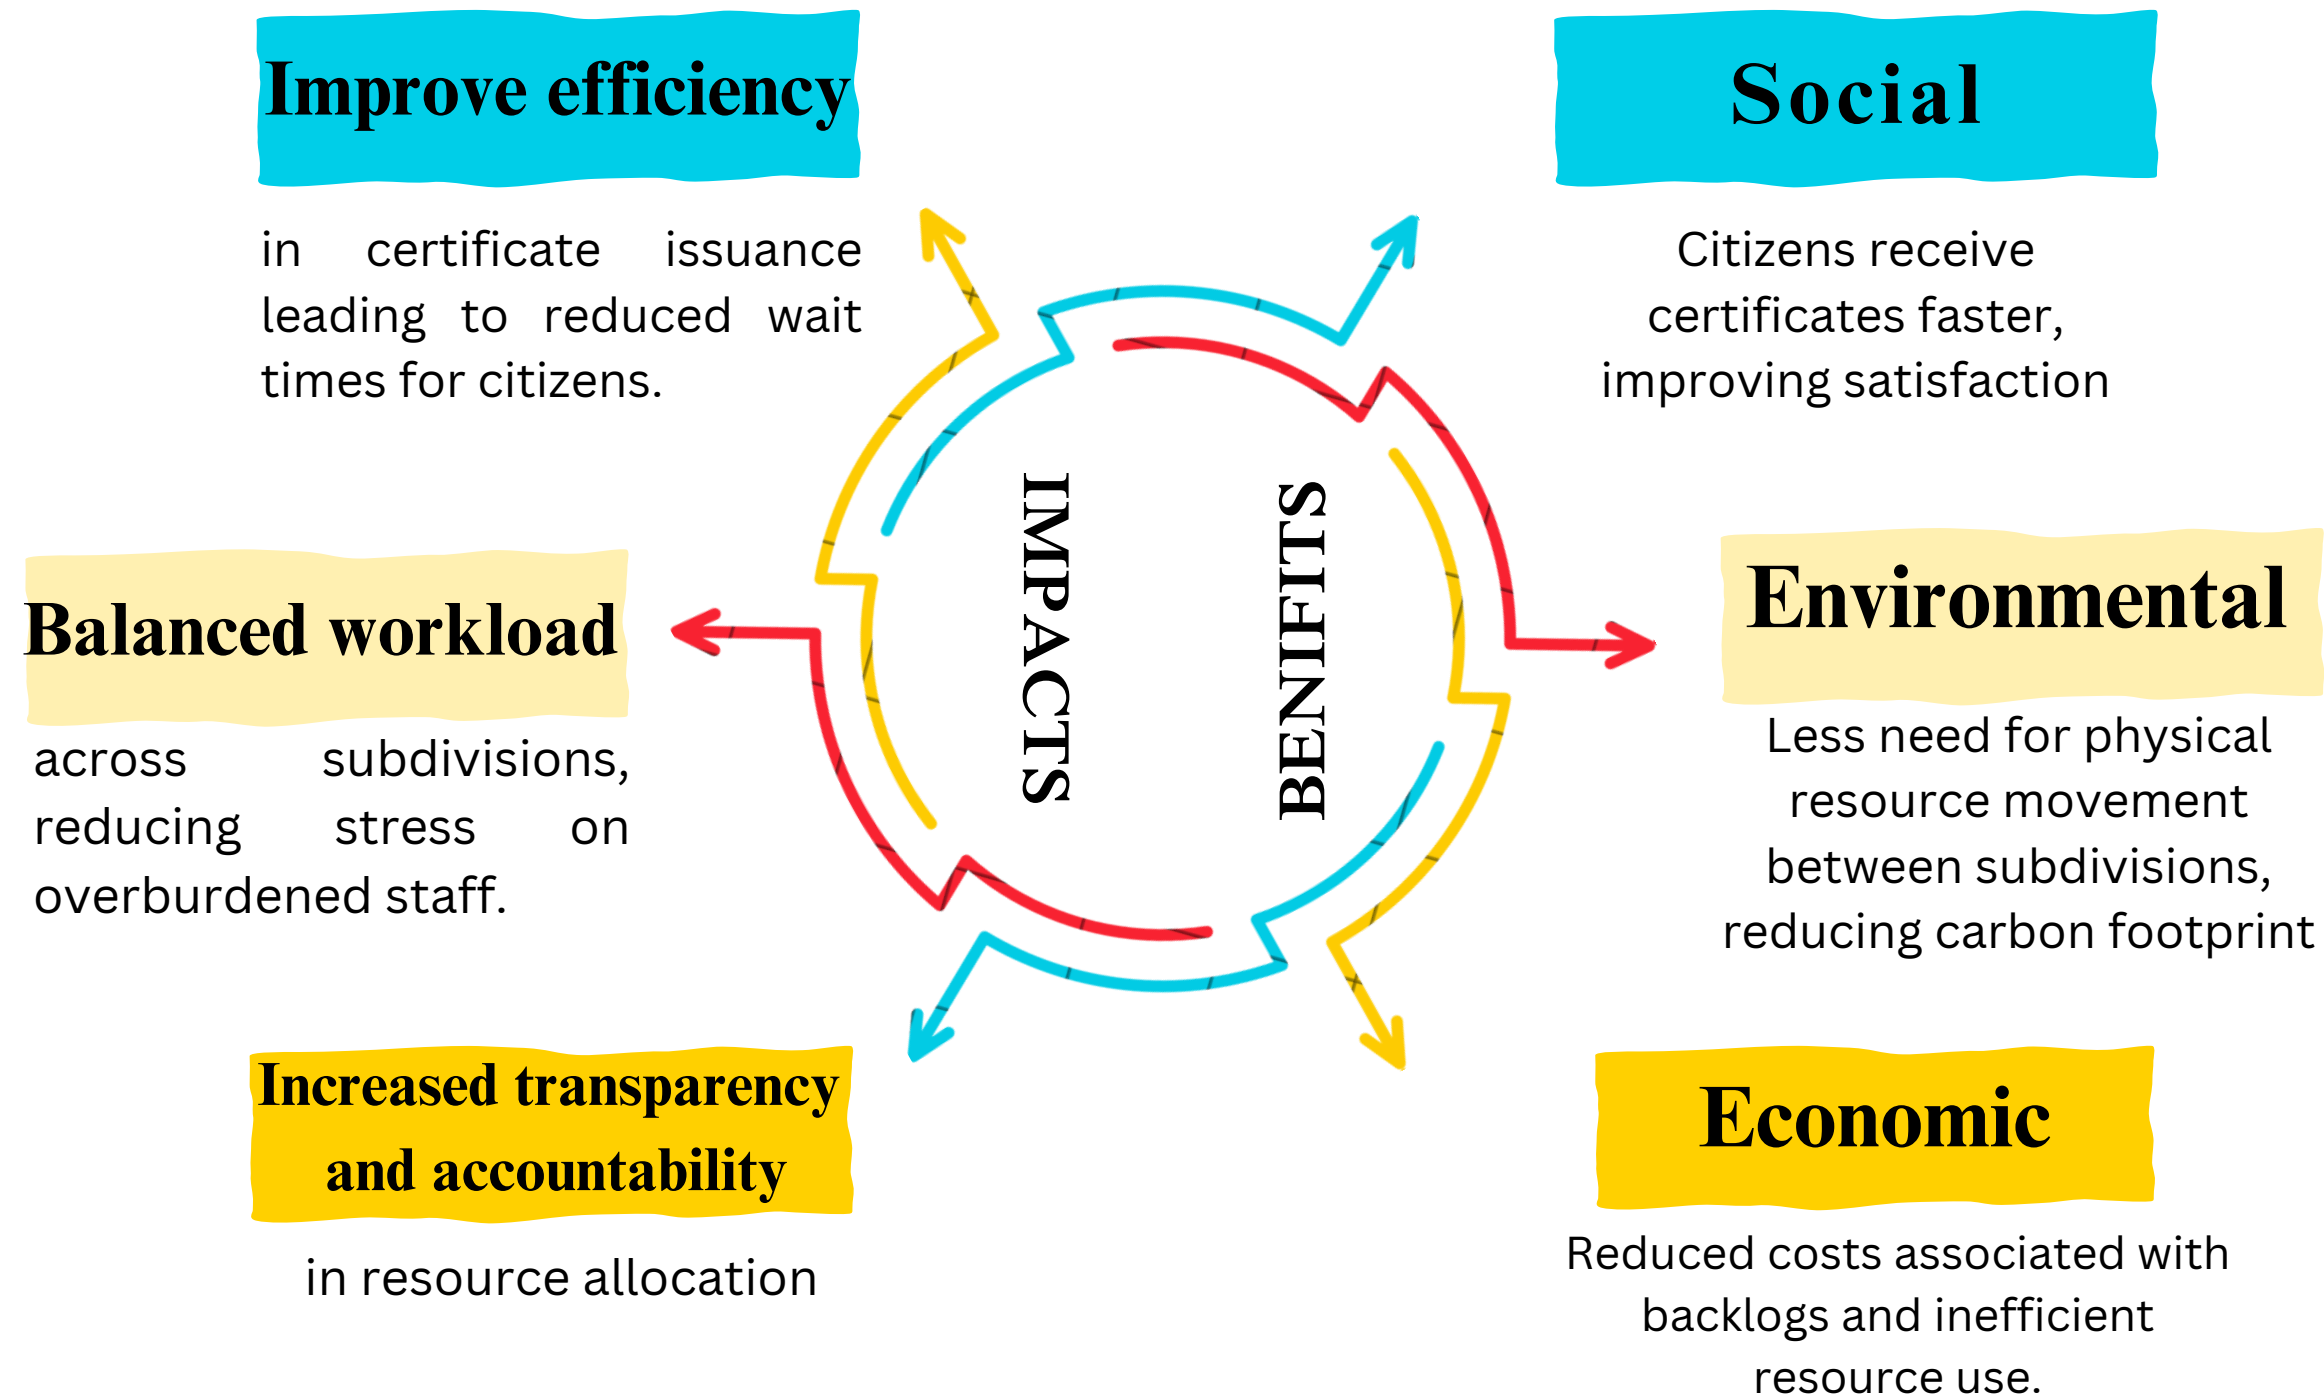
Improve efficiency

in certificate issuance leading to reduced wait times for citizens.

Social

Citizens receive certificates faster, improving satisfaction

IMPACTS

BENEFITS

Balanced workload

across subdivisions, reducing stress on overburdened staff.

Environmental

Less need for physical resource movement between subdivisions, reducing carbon footprint

Increased transparency and accountability

in resource allocation

Economic

Reduced costs associated with backlogs and inefficient resource use.